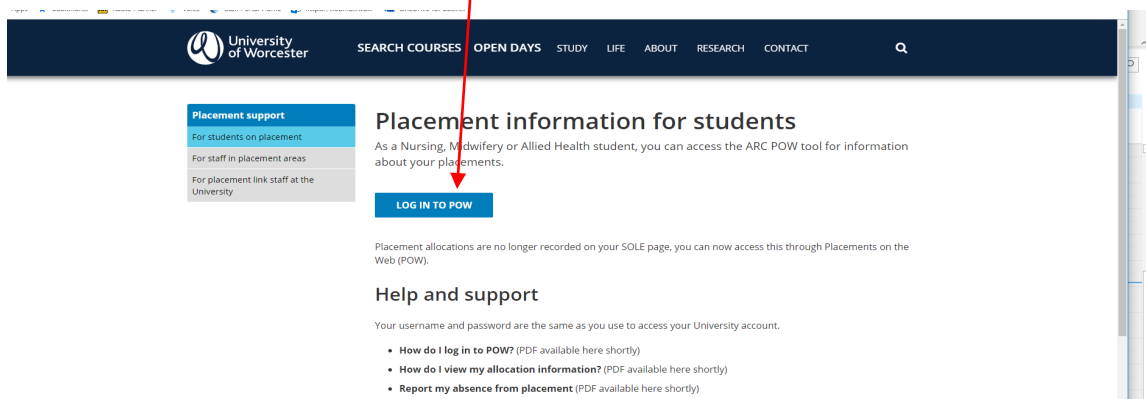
University of Worcester

SEARCH COURSES OPEN DAYS STUDY LIFE ABOUT RESEARCH CONTACT

Placement support
For students on placement
For staff in placement areas
For placement link staff at the University

Placement information for students

As a Nursing, Midwifery or Allied Health student, you can access the ARC POW tool for information about your placements.

LOG IN TO POW

Placement allocations are no longer recorded on your SOLE page, you can now access this through Placements on the Web (POW).

Help and support

Your username and password are the same as you use to access your University account.

- **How do I log in to POW?** (PDF available here shortly)
- **How do I view my allocation information?** (PDF available here shortly)
- **Report my absence from placement** (PDF available here shortly)